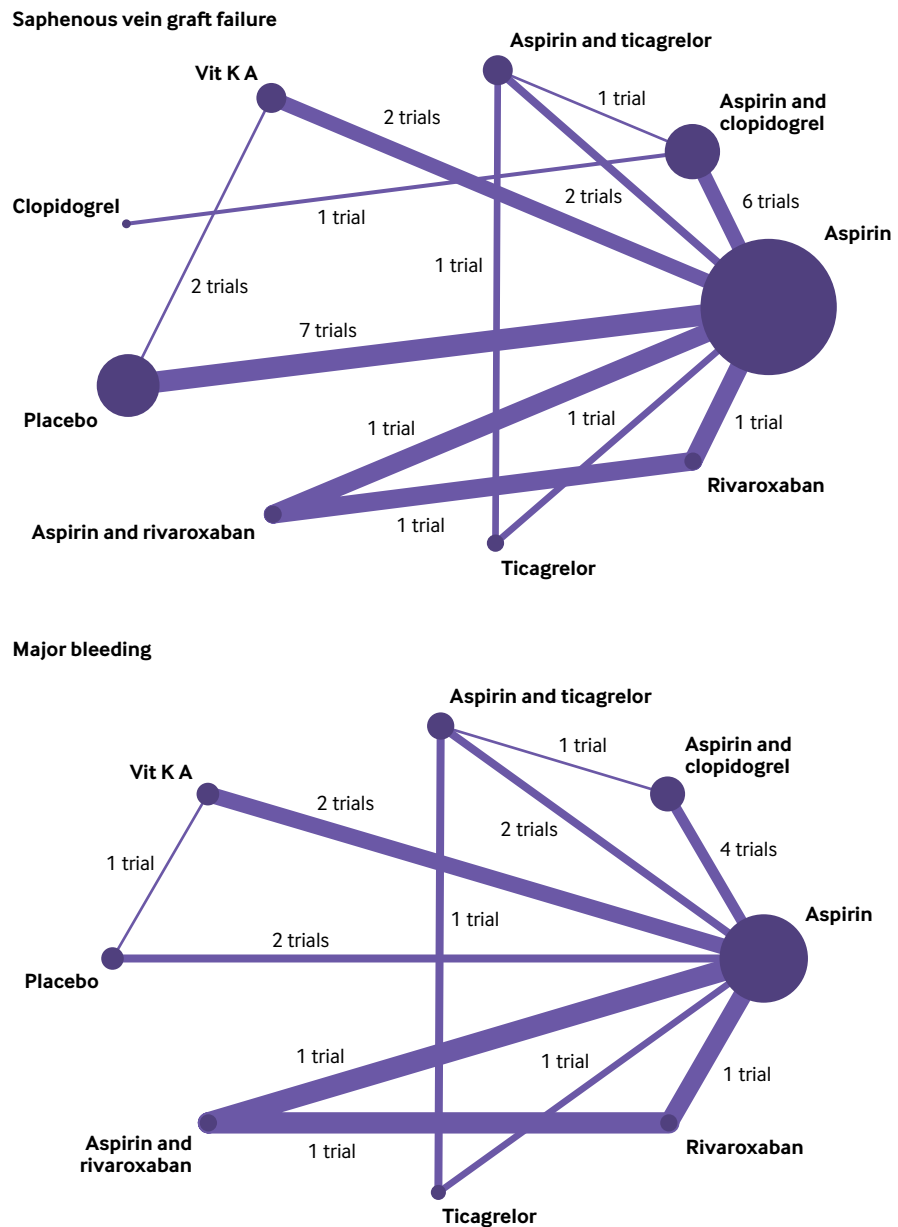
Saphenous vein graft failure

Aspirin and ticagrelor

Vit K A

1 trial

2 trials

Aspirin and clopidogrel

2 trials

Clopidogrel

6 trials

1 trial

Aspirin

1 trial

2 trials

7 trials

Placebo

1 trial

1 trial

1 trial

Rivaroxaban

Aspirin and rivaroxaban

1 trial

Ticagrelor

Major bleeding

Aspirin and ticagrelor

1 trial

Vit K A

Aspirin and clopidogrel

2 trials

2 trials

1 trial

4 trials

1 trial

Aspirin

2 trials

Placebo

1 trial

1 trial

1 trial

Aspirin and rivaroxaban

1 trial

Rivaroxaban

Ticagrelor